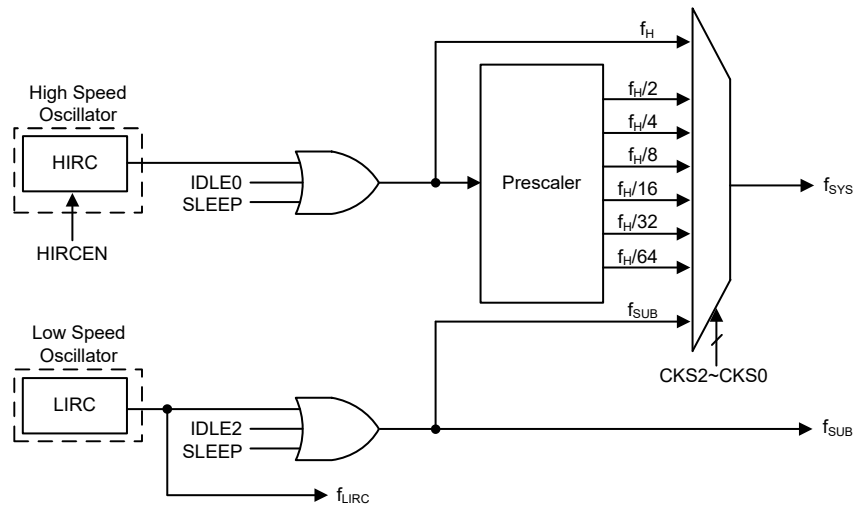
High Speed Oscillator

HIRC

HIRCEN

IDLE0
SLEEP

Prescaler

$f_H$
$f_H/2$
$f_H/4$
$f_H/8$
$f_H/16$
$f_H/32$
$f_H/64$
$f_{SUB}$

$f_{SYS}$

CKS2~CKS0

Low Speed Oscillator

LIRC

IDLE2
SLEEP

$f_{SUB}$

$f_{LIRC}$